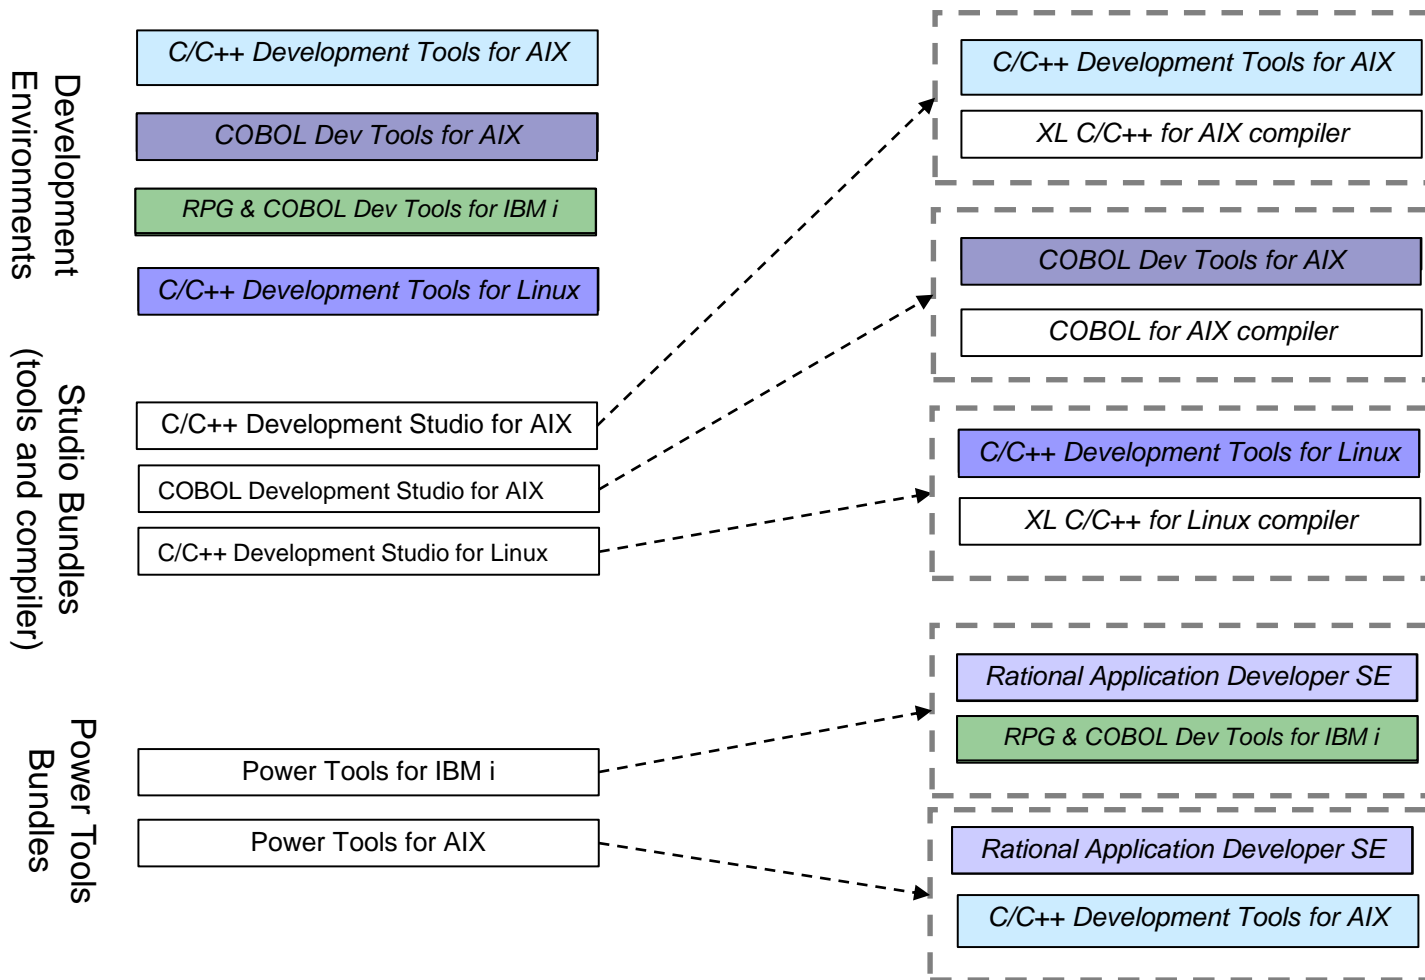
Development Environments

C/C++ Development Tools for AIX

COBOL Dev Tools for AIX

RPG & COBOL Dev Tools for IBM i

C/C++ Development Tools for Linux

Studio Bundles (tools and compiler)

C/C++ Development Studio for AIX

COBOL Development Studio for AIX

C/C++ Development Studio for Linux

Power Tools Bundles

Power Tools for IBM i

Power Tools for AIX

C/C++ Development Tools for AIX

XL C/C++ for AIX compiler

COBOL Dev Tools for AIX

COBOL for AIX compiler

C/C++ Development Tools for Linux

XL C/C++ for Linux compiler

Rational Application Developer SE

RPG & COBOL Dev Tools for IBM i

Rational Application Developer SE

C/C++ Development Tools for AIX